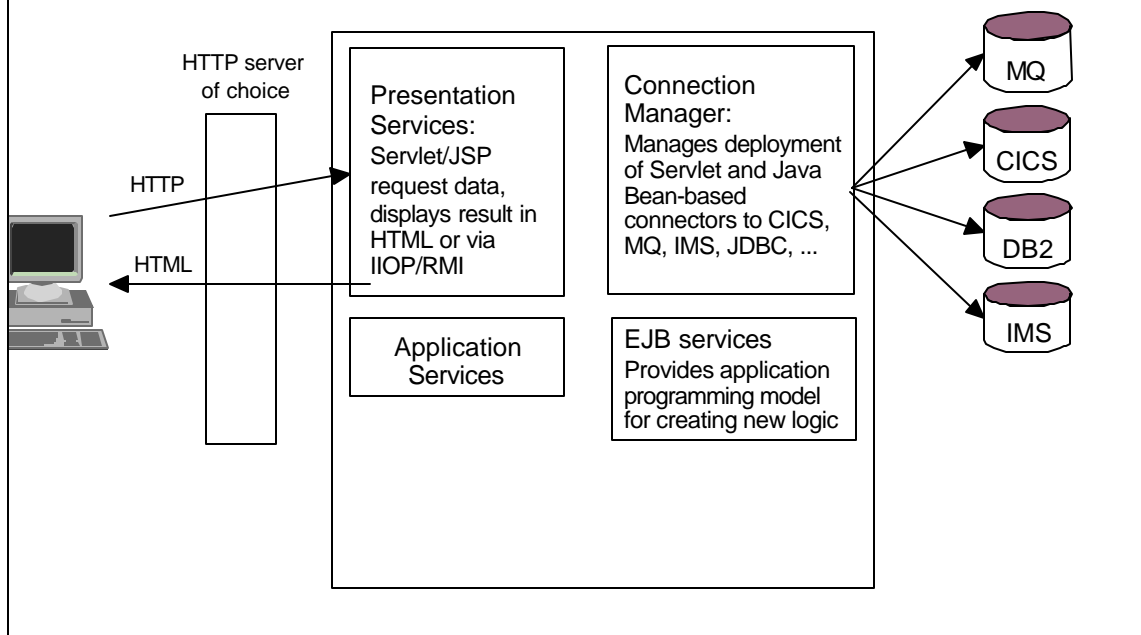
HTTP server of choice

HTTP

HTML

Presentation Services:
Servlet/JSP request data, displays result in HTML or via IIOP/RMI

Connection Manager:
Manages deployment of Servlet and Java Bean-based connectors to CICS, MQ, IMS, JDBC, ...

Application Services

EJB services
Provides application programming model for creating new logic

MQ

CICS

DB2

IMS